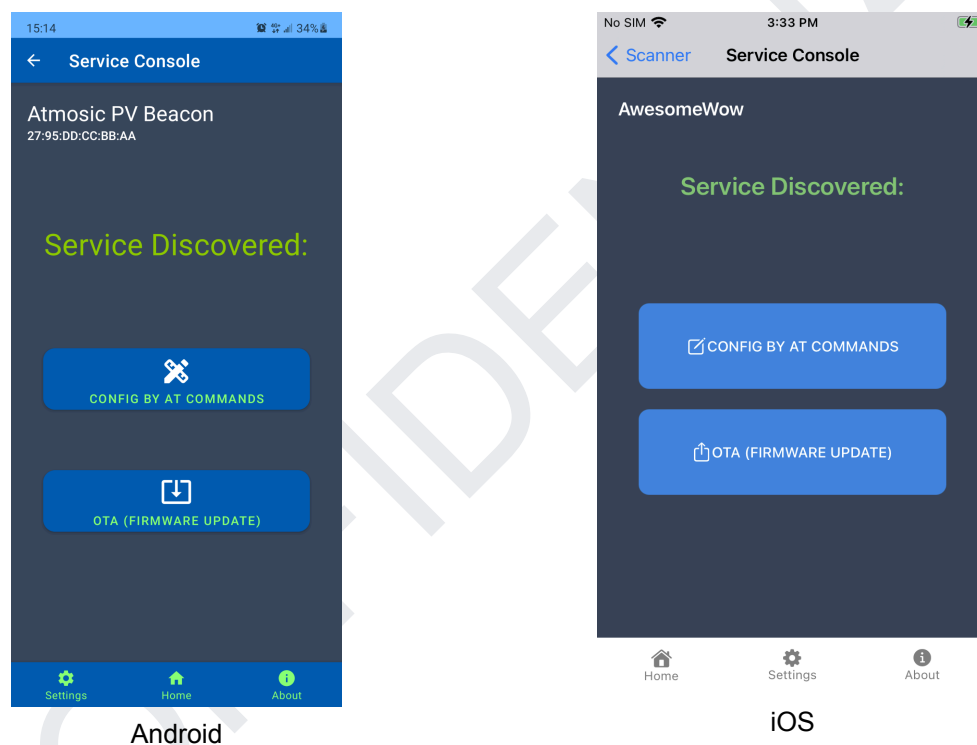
15:14
34%

Service Console

Atmosic PV Beacon
27:95:DD:CC:BB:AA

Service Discovered:

CONFIG BY AT COMMANDS

OTA (FIRMWARE UPDATE)

Settings Home About

Android

No SIM 3:33 PM

Scanner Service Console

AwesomeWow

Service Discovered:

CONFIG BY AT COMMANDS

OTA (FIRMWARE UPDATE)

Home Settings About

iOS